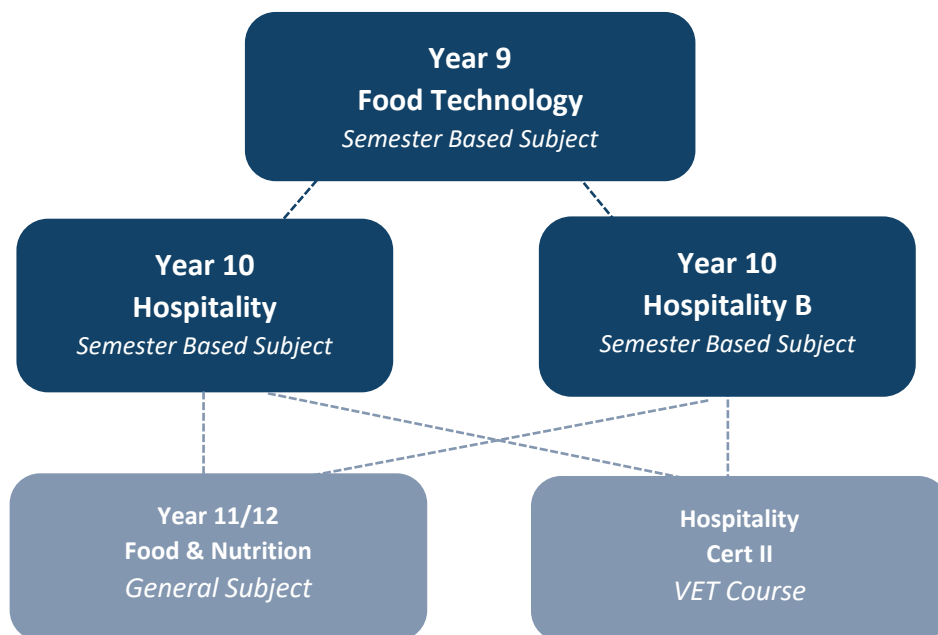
Year 9
Food Technology
Semester Based Subject

Year 10
Hospitality
Semester Based Subject

Year 10
Hospitality B
Semester Based Subject

Year 11/12
Food & Nutrition
General Subject

Hospitality
Cert II
VET Course